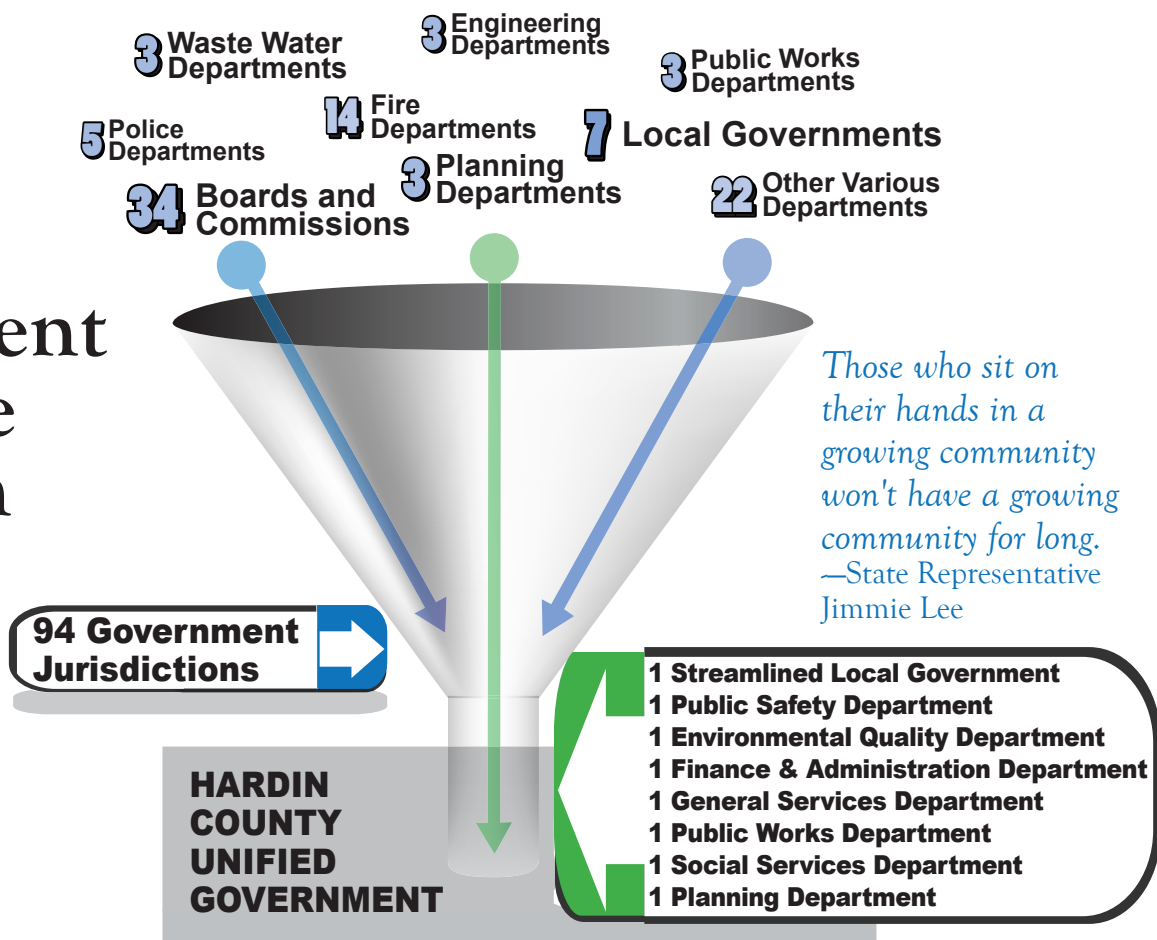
3 Engineering Departments

3 Waste Water Departments

3 Public Works Departments

14 Fire Departments

5 Police Departments

7 Local Governments

3 Planning Departments

34 Boards and Commissions

22 Other Various Departments

ent
e
n

Those who sit on their hands in a growing community won't have a growing community for long.
—State Representative Jimmie Lee

94 Government Jurisdictions

HARDIN COUNTY UNIFIED GOVERNMENT

1 Streamlined Local Government
1 Public Safety Department
1 Environmental Quality Department
1 Finance & Administration Department
1 General Services Department
1 Public Works Department
1 Social Services Department
1 Planning Department